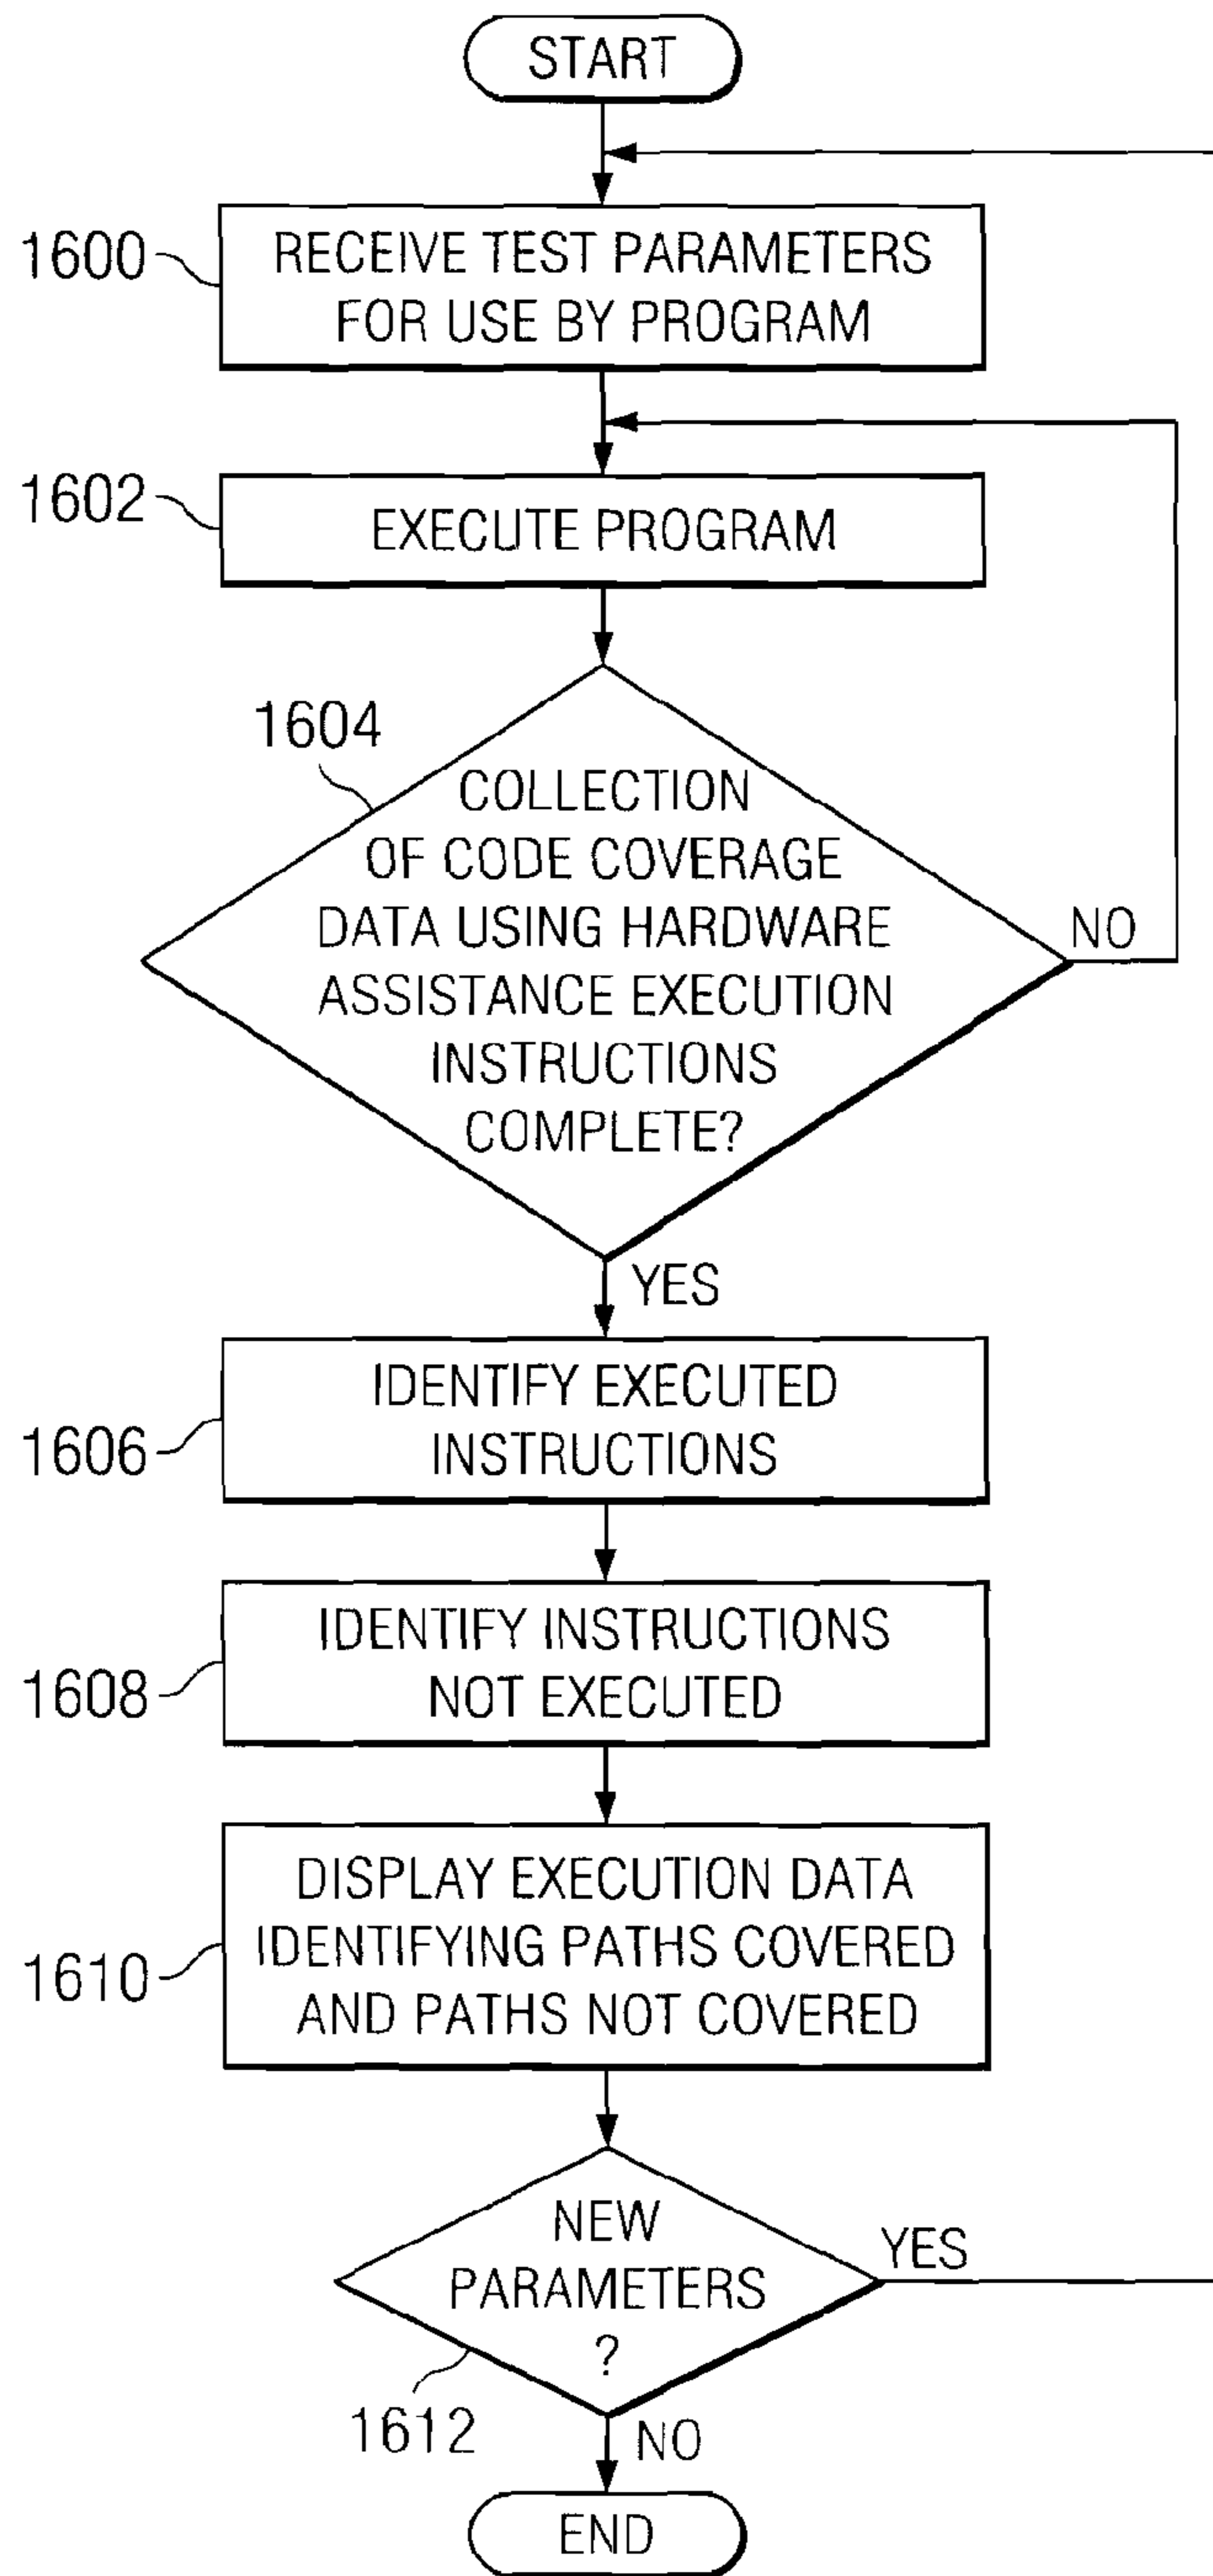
START

1600
RECEIVE TEST PARAMETERS FOR USE BY PROGRAM

1602
EXECUTE PROGRAM

1604
COLLECTION OF CODE COVERAGE DATA USING HARDWARE ASSISTANCE EXECUTION INSTRUCTIONS COMPLETE?

NO

YES

1606
IDENTIFY EXECUTED INSTRUCTIONS

1608
IDENTIFY INSTRUCTIONS NOT EXECUTED

1610
DISPLAY EXECUTION DATA IDENTIFYING PATHS COVERED AND PATHS NOT COVERED

NEW PARAMETERS ?

YES

1612

NO

END